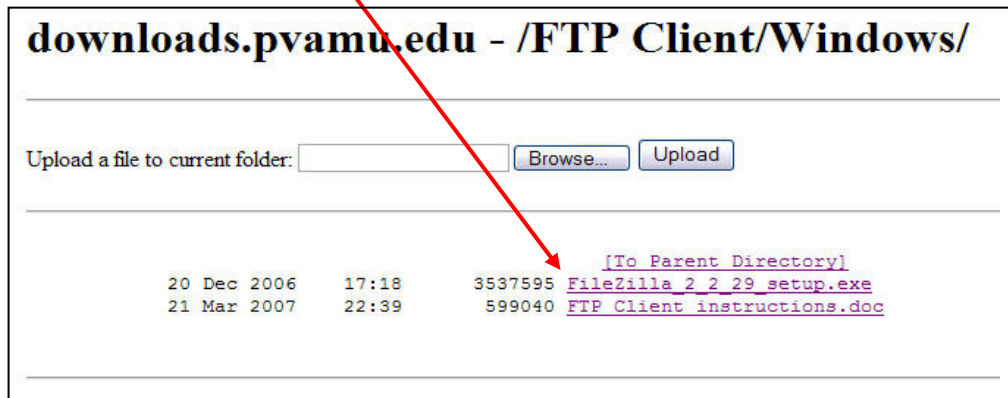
downloads.pvamu.edu - /FTP Client/Windows/

Upload a file to current folder: Browse... Upload

[To Parent Directory]
20 Dec 2006 17:18 3537595 FileZilla_2_2_29_setup.exe
21 Mar 2007 22:39 599040 FTP Client instructions.doc